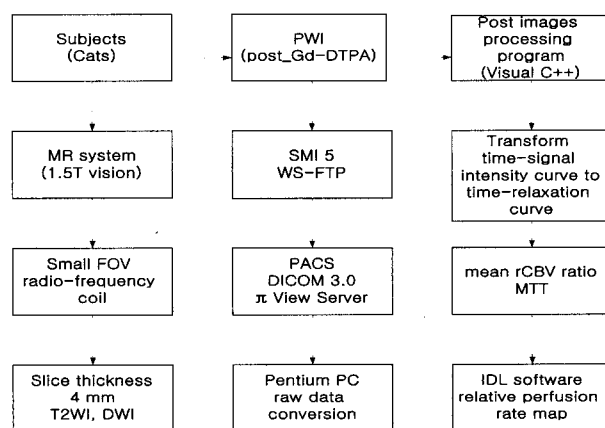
Subjects
(Cats)

MR system
(1.5T vision)

Small FOV
radio-frequency
coil

Slice thickness
4 mm
T2WI, DWI

PWI
(post_Gd-DTPA)

SMI 5
WS-FTP

PACS
DICOM 3.0
$\pi$ View Server

Pentium PC
raw data
conversion

Post images
processing
program
(Visual C++)

Transform
time-signal
intensity curve to
time-relaxation
curve

mean rCBV ratio
MTT

IDL software
relative perfusion
rate map